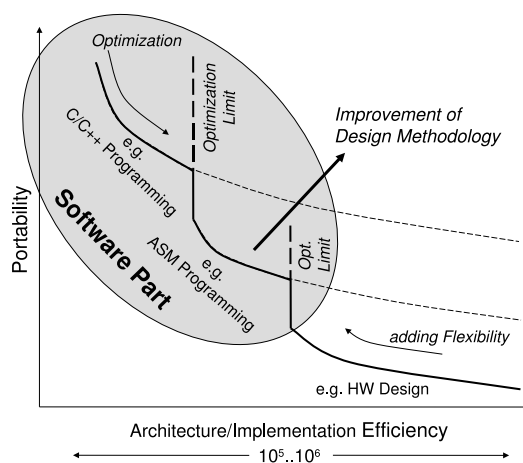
Optimization

Optimization Limit

e.g. C/C++ Programming

Improvement of Design Methodology

Software Part

e.g. ASM Programming

Opt. Limit

adding Flexibility

e.g. HW Design

Portability

Architecture/Implementation Efficiency

$10^5..10^6$